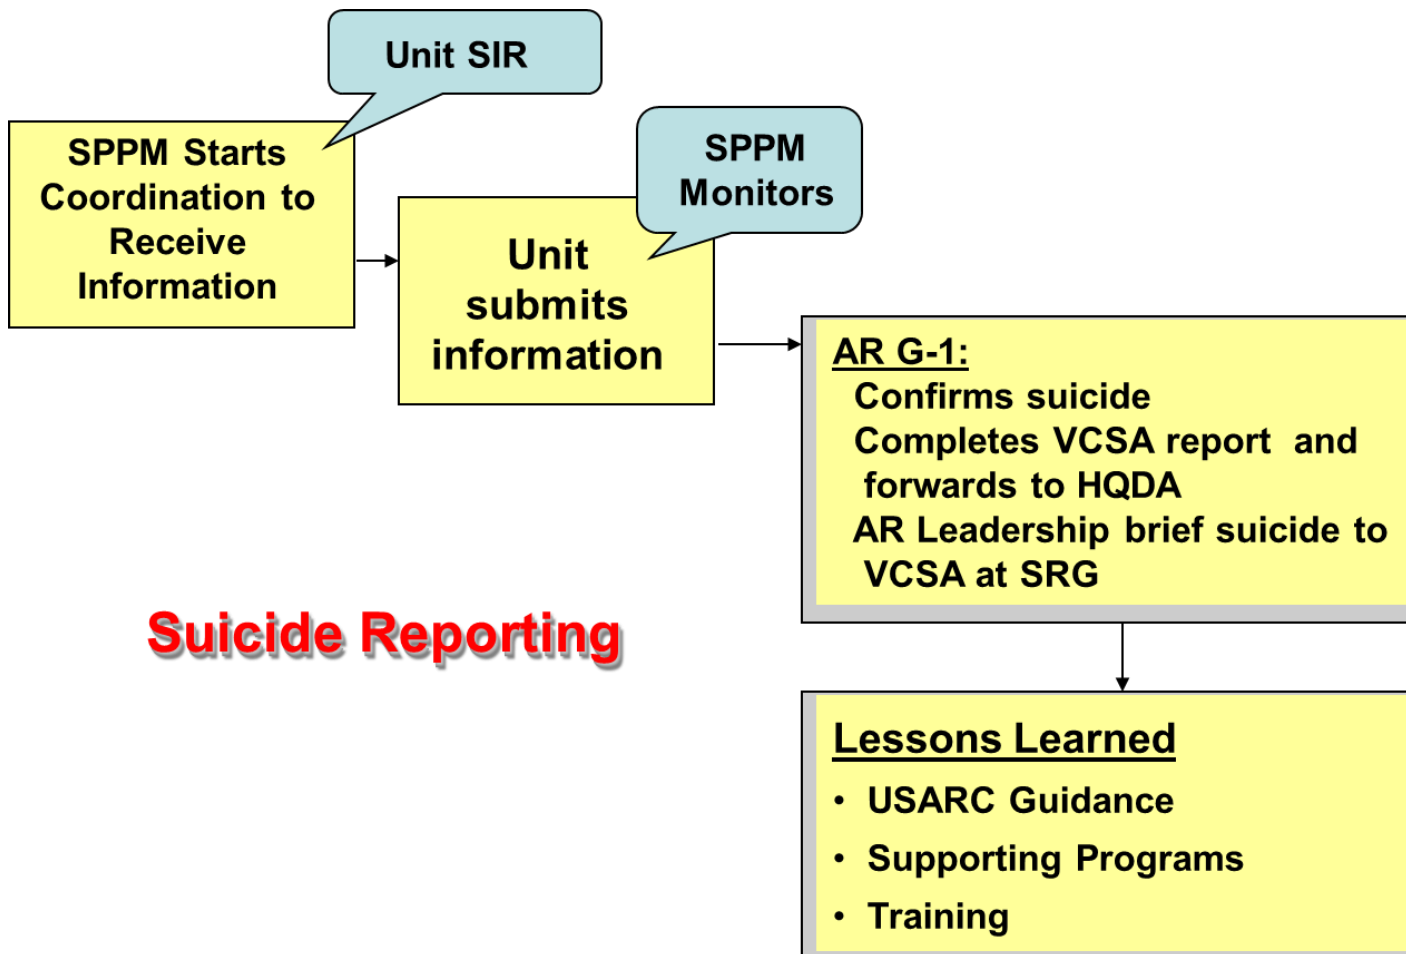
Unit SIR

SPPM Starts Coordination to Receive Information

SPPM Monitors

Unit submits information

AR G-1:
Confirms suicide
Completes VCSA report and forwards to HQDA
AR Leadership brief suicide to VCSA at SRG

Suicide Reporting

Lessons Learned
• USARC Guidance
• Supporting Programs
• Training